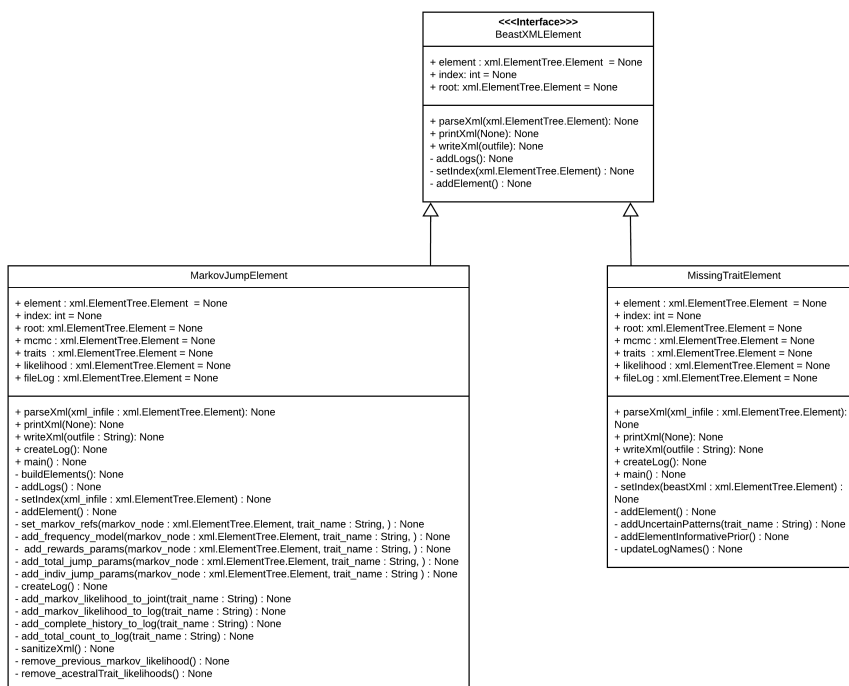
<<<Interface>>>
BeastXMLElement

+ element : xml.ElementTree.Element = None
+ index: int = None
+ root: xml.ElementTree.Element = None

+ parseXml(xml.ElementTree.Element): None
+ printXml(None): None
+ writeXml(outfile): None
- addLogs(): None
- setIndex(xml.ElementTree.Element) : None
- addElement() : None

MarkovJumpElement

+ element : xml.ElementTree.Element = None
+ index: int = None
+ root: xml.ElementTree.Element = None
+ mcmc : xml.ElementTree.Element = None
+ traits : xml.ElementTree.Element = None
+ likelihood : xml.ElementTree.Element = None
+ fileLog : xml.ElementTree.Element = None

+ parseXml(xml_infile : xml.ElementTree.Element): None
+ printXml(None): None
+ writeXml(outfile : String): None
+ createLog(): None
+ main() : None
- buildElements(): None
- addLogs() : None
- setIndex(xml_infile : xml.ElementTree.Element) : None
- addElement() : None
- set_markov_refs(markov_node : xml.ElementTree.Element, trait_name : String, ) : None
- add_frequency_model(markov_node : xml.ElementTree.Element, trait_name : String, ) : None
- add_rewards_params(markov_node : xml.ElementTree.Element, trait_name : String, ) : None
- add_total_jump_params(markov_node : xml.ElementTree.Element, trait_name : String, ) : None
- add_indiv_jump_params(markov_node : xml.ElementTree.Element, trait_name : String ) : None
- createLog() : None
- add_markov_likelihood_to_joint(trait_name : String) : None
- add_markov_likelihood_to_log(trait_name : String) : None
- add_complete_history_to_log(trait_name : String) : None
- add_total_count_to_log(trait_name : String) : None
- sanitizeXml() : None
- remove_previous_markov_likelihood() : None
- remove_acestralTrait_likelihoods() : None

MissingTraitElement

+ element : xml.ElementTree.Element = None
+ index: int = None
+ root: xml.ElementTree.Element = None
+ mcmc : xml.ElementTree.Element = None
+ traits : xml.ElementTree.Element = None
+ likelihood : xml.ElementTree.Element = None
+ fileLog : xml.ElementTree.Element = None

+ parseXml(xml_infile : xml.ElementTree.Element): None
+ printXml(None): None
+ writeXml(outfile : String): None
+ createLog(): None
+ main() : None
- setIndex(beastXml : xml.ElementTree.Element) : None
- addElement() : None
- addUncertainPatterns(trait_name : String) : None
- addElementInformativePrior() : None
- updateLogNames() : None